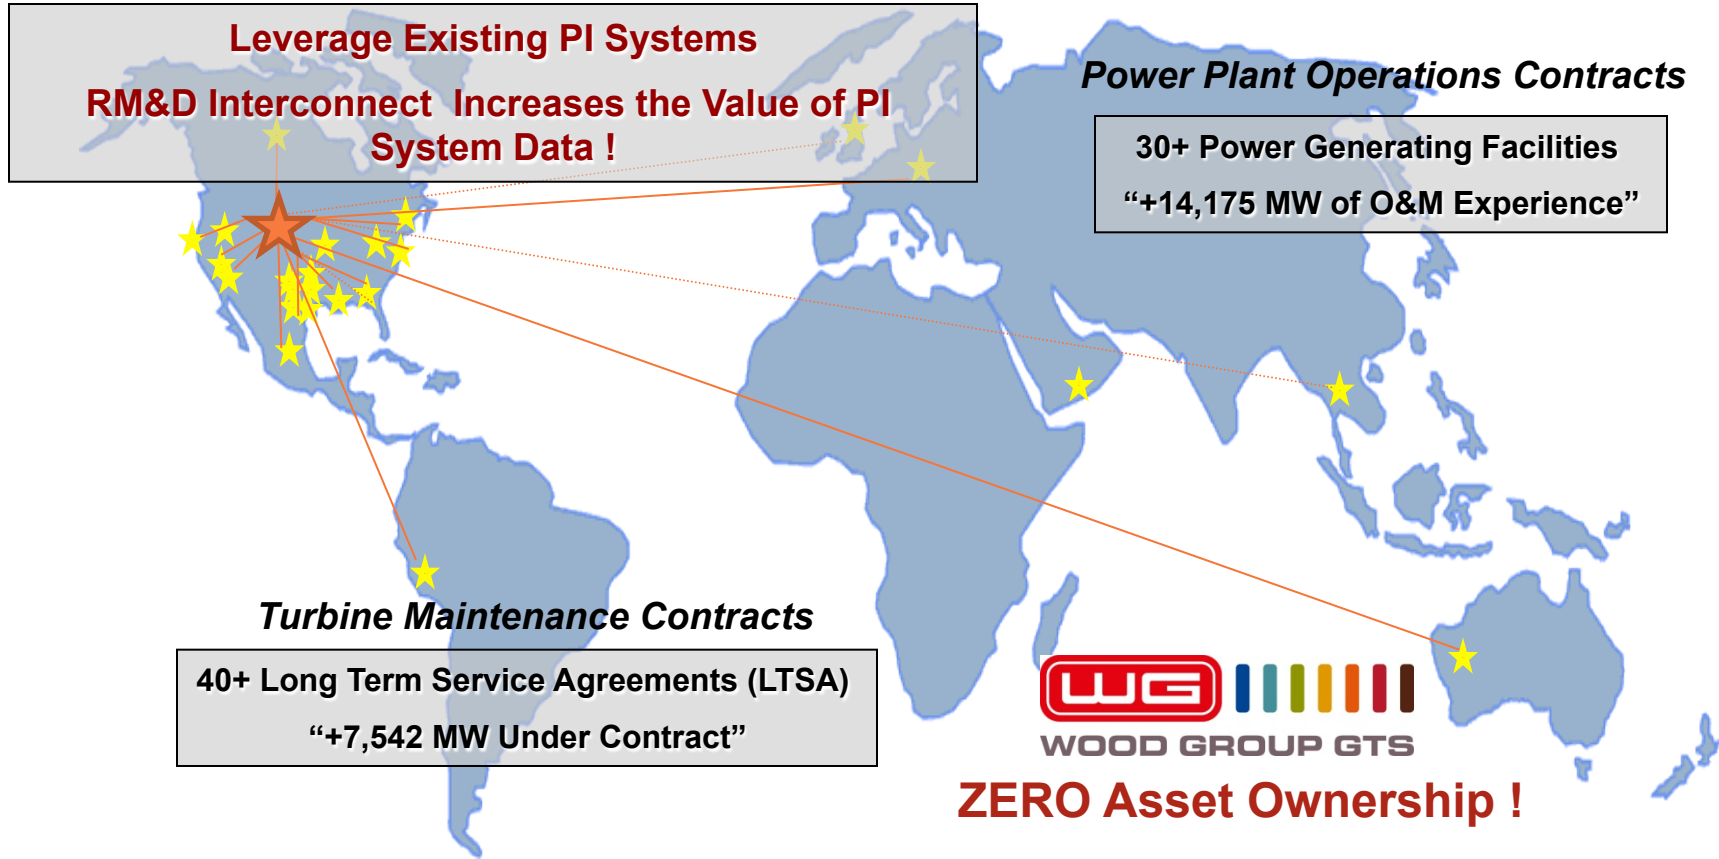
Leverage Existing PI Systems

RM&D Interconnect Increases the Value of PI System Data !

Power Plant Operations Contracts

30+ Power Generating Facilities

“+14,175 MW of O&M Experience”

Turbine Maintenance Contracts

40+ Long Term Service Agreements (LTSA)

“+7,542 MW Under Contract”

WG

WOOD GROUP GTS

ZERO Asset Ownership !